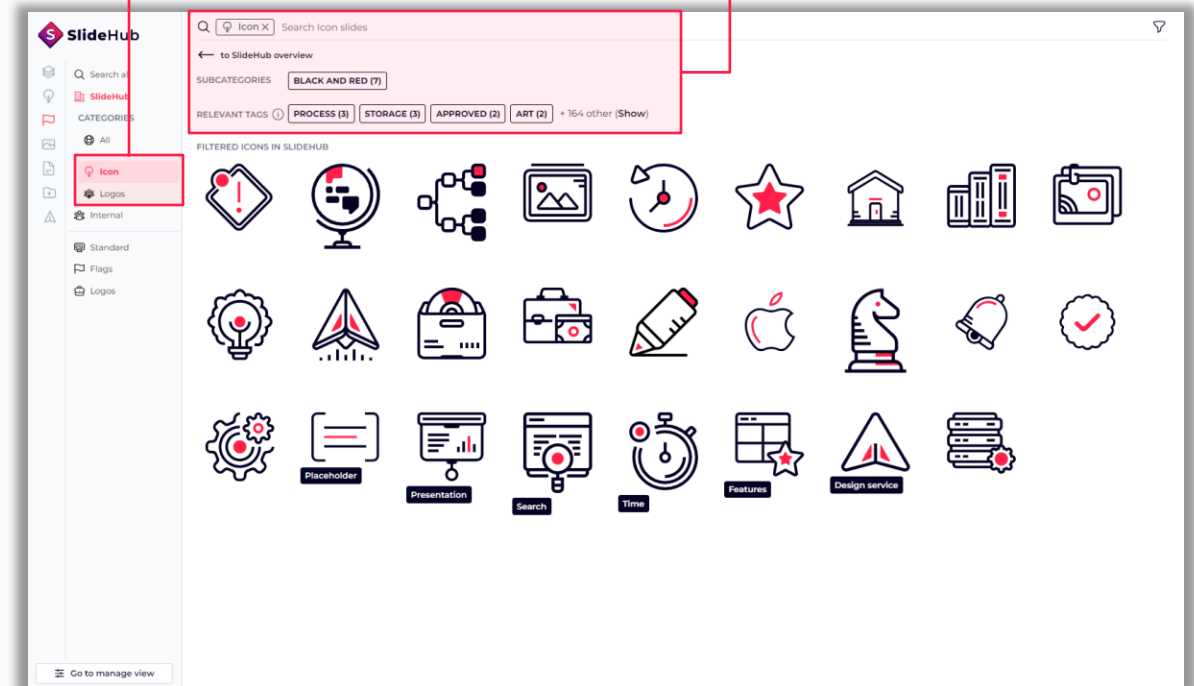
SlideHub

Search al
SlideHub
CATEGORIES
All
Icon
Logos
Internal
Standard
Flags
Logos

Go to manage view

Icon × Search Icon slides

to SlideHub overview

SUBCATEGORIES BLACK AND RED (7)

RELEVANT TAGS PROCESS (3) STORAGE (3) APPROVED (2) ART (2) + 164 other (Show)

FILTERED ICONS IN SLIDEHUB

Placeholder
Presentation
Search
Time
Features
Design service